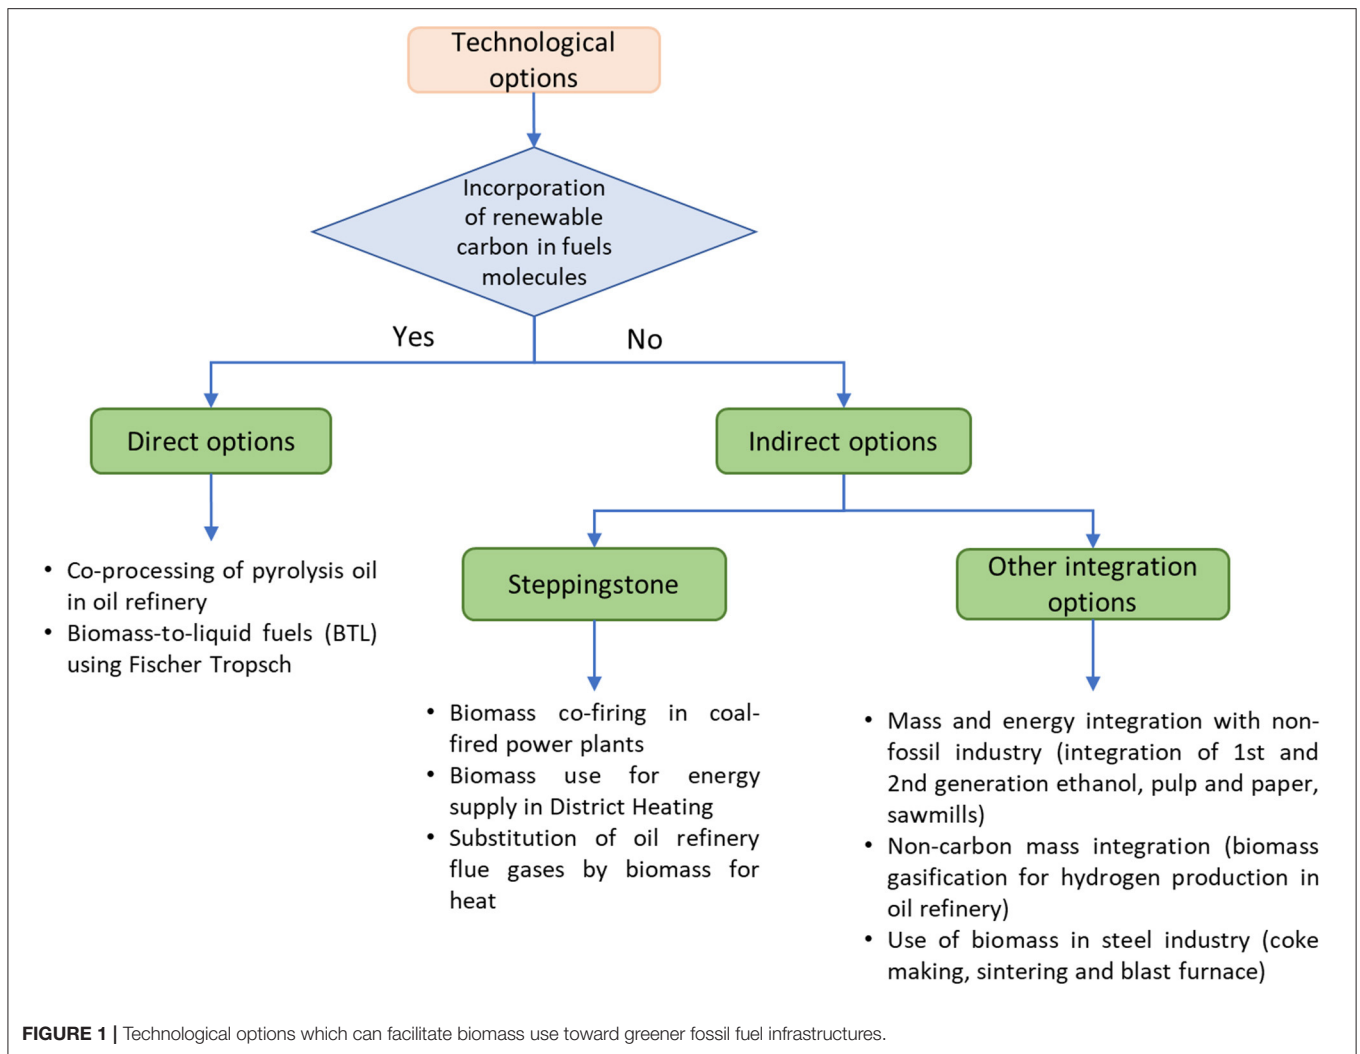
Technological options

Incorporation of renewable carbon in fuels molecules

Yes

No

Direct options

Indirect options

- Co-processing of pyrolysis oil in oil refinery
- Biomass-to-liquid fuels (BTL) using Fischer Tropsch

Steppingstone

Other integration options

- Biomass co-firing in coal-fired power plants
- Biomass use for energy supply in District Heating
- Substitution of oil refinery flue gases by biomass for heat

- Mass and energy integration with non-fossil industry (integration of 1st and 2nd generation ethanol, pulp and paper, sawmills)
- Non-carbon mass integration (biomass gasification for hydrogen production in oil refinery)
- Use of biomass in steel industry (coke making, sintering and blast furnace)

FIGURE 1 | Technological options which can facilitate biomass use toward greener fossil fuel infrastructures.